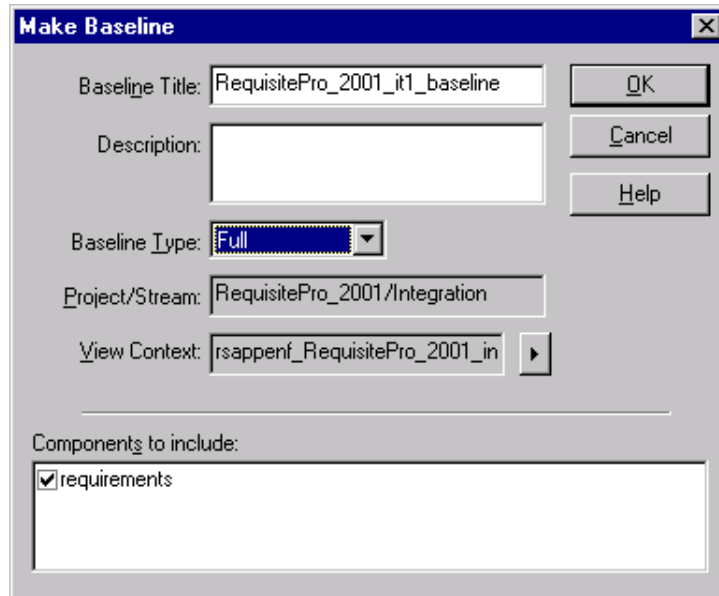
Make Baseline

Baseline Title: RequisitePro_2001_it1_baseline

OK

Cancel

Help

Description:

Baseline Type: Full

Project/Stream: RequisitePro_2001/Integration

View Context: rsappenf_RequisitePro_2001_in

Components to include:

requirements